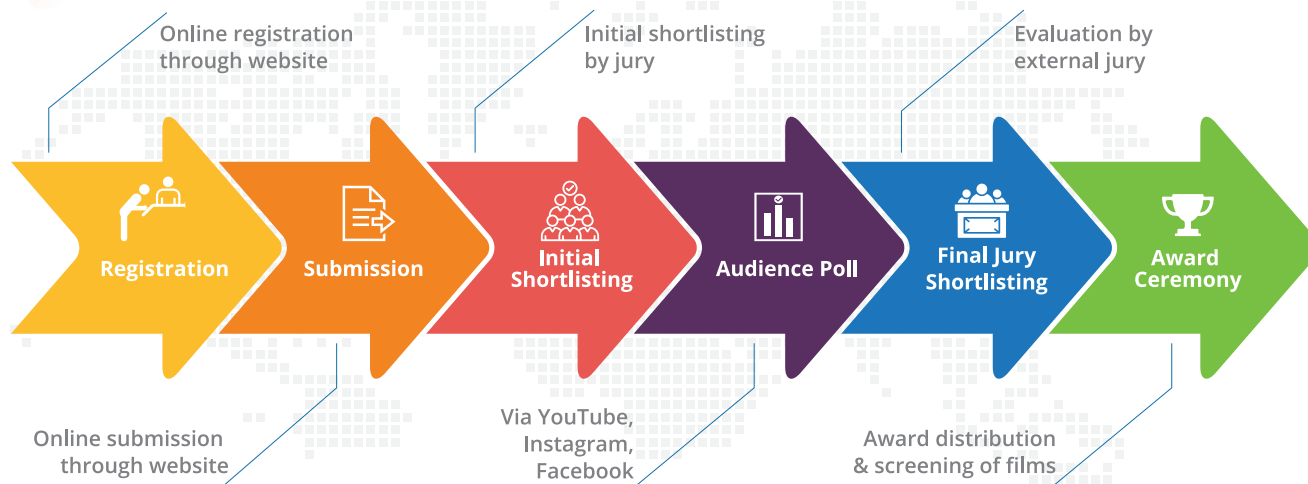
Online registration through website

Initial shortlisting by jury

Evaluation by external jury

Registration

Submission

Initial Shortlisting

Audience Poll

Final Jury Shortlisting

Award Ceremony

Online submission through website

Via YouTube, Instagram, Facebook

Award distribution & screening of films